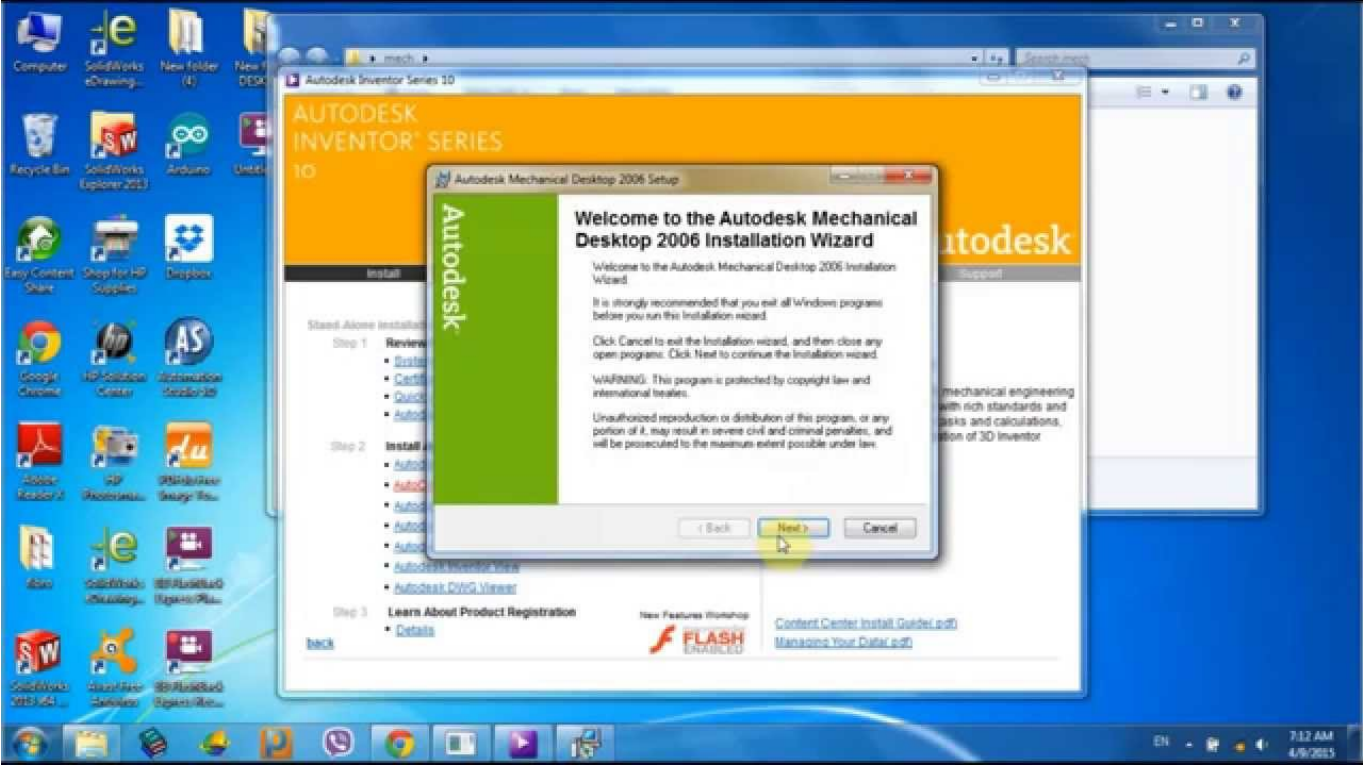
Computer
SolidWorks eDrawing...
New folder (4)
New f DESK
Recycle Bin
SolidWorks Explorer 2013
Arduino
Untit
Easy Content Share
Shop for HP Supplies
Dropbox
Google Chrome
HP Solution Center
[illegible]
Adobe Reader X
HP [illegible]
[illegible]
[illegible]
SolidWorks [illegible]
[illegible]
SolidWorks 2013 x64 ...
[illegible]
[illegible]

mech
Search mech

Autodesk Inventor Series 10
AUTODESK INVENTOR SERIES 10
utodesk
Install
Support
Stand-Alone Installat
Step 1 Review
• Syste
• Certif
• Quick
• Autod
Step 2 Install
• Autod
• AutoC
• Autod
• Autod
• Autod
• Autodesk Inventor View
• Autodesk DWG Viewer
Step 3 Learn About Product Registration
• Details
back
New Features Workshop
FLASH ENABLED
mechanical engineering with rich standards and asks and calculations. ation of 3D Inventor
Content Center Install Guide(.pdf)
Managing Your Data(.pdf)

Autodesk Mechanical Desktop 2006 Setup
Autodesk
Welcome to the Autodesk Mechanical Desktop 2006 Installation Wizard
Welcome to the Autodesk Mechanical Desktop 2006 Installation Wizard.
It is strongly recommended that you exit all Windows programs before you run this Installation wizard.
Click Cancel to exit the Installation wizard, and then close any open programs. Click Next to continue the Installation wizard.
WARNING: This program is protected by copyright law and international treaties.
Unauthorized reproduction or distribution of this program, or any portion of it, may result in severe civil and criminal penalties, and will be prosecuted to the maximum extent possible under law.
< Back
Next >
Cancel

EN
7:12 AM
4/9/2015